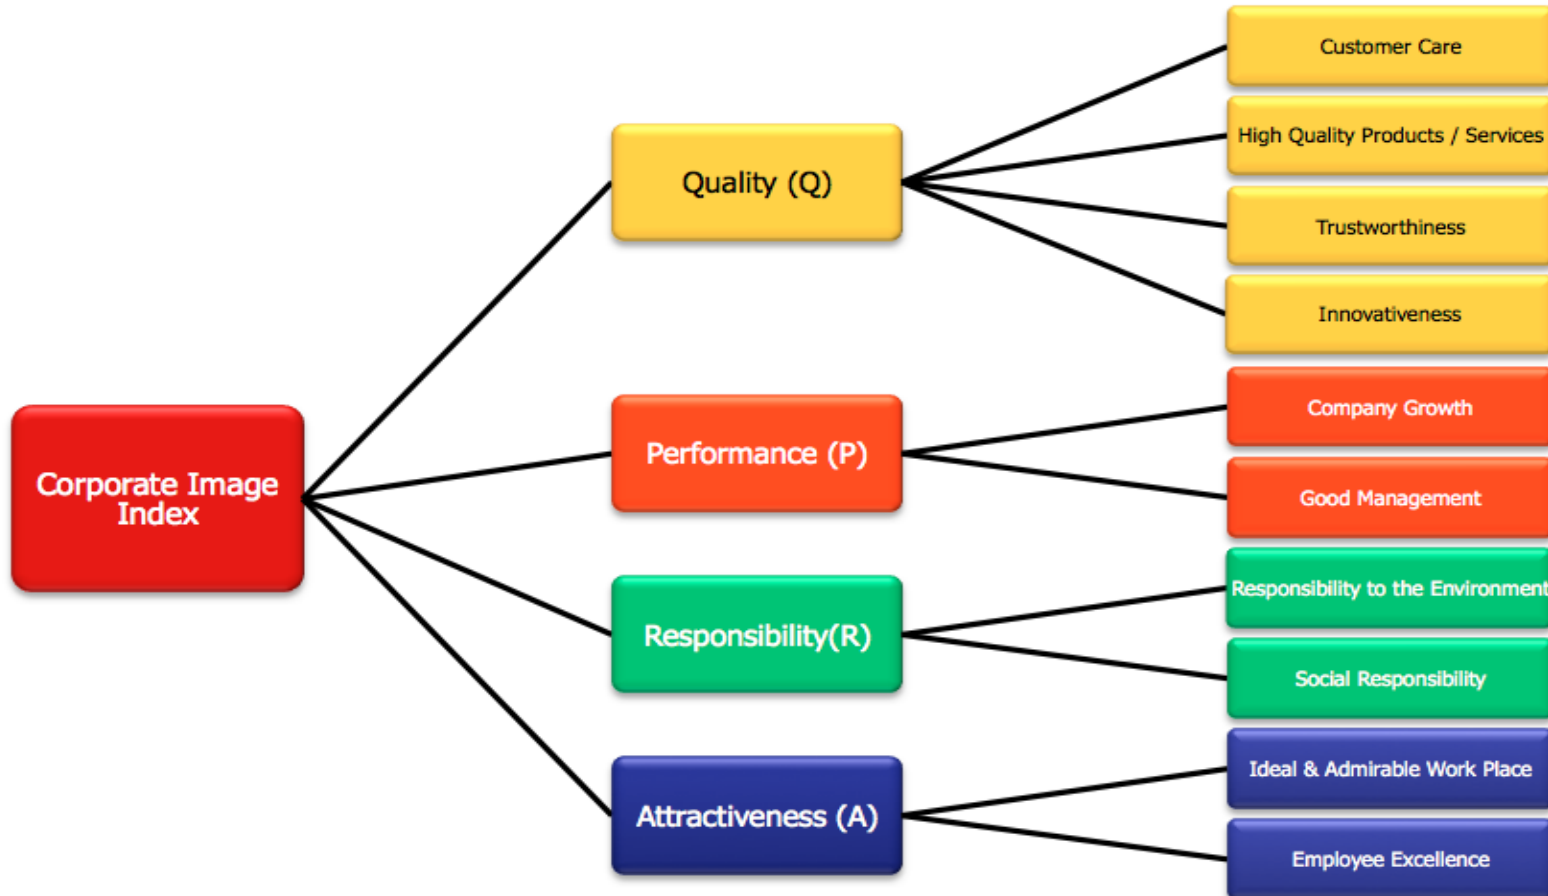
Corporate Image Index

Quality (Q)

Customer Care

High Quality Products / Services

Trustworthiness

Innovativeness

Performance (P)

Company Growth

Good Management

Responsibility(R)

Responsibility to the Environment

Social Responsibility

Attractiveness (A)

Ideal & Admirable Work Place

Employee Excellence